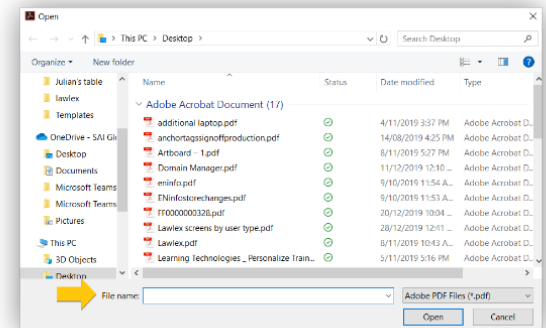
Open

This PC > Desktop >

Search Desktop

Organize ▾ New folder

Julian's table
lawlex
Templates
OneDrive - SAI Gl
Desktop
Documents
Microsoft Teams
Microsoft Teams
Pictures
This PC
3D Objects
Desktop

| Name | Status | Date modified | Type |
|---|---|---|---|
| Adobe Acrobat Document (17) | | | |
| additional laptop.pdf | | 4/11/2019 3:37 PM | Adobe Acrobat D... |
| anchortagssignoffproduction.pdf | | 14/08/2019 4:25 PM | Adobe Acrobat D... |
| Artboard – 1.pdf | | 8/11/2019 5:27 PM | Adobe Acrobat D... |
| Domain Manager.pdf | | 11/12/2019 12:10 ... | Adobe Acrobat D... |
| eninfo.pdf | | 9/10/2019 11:54 A... | Adobe Acrobat D... |
| ENinfostorechanges.pdf | | 9/10/2019 11:53 A... | Adobe Acrobat D... |
| FF000000328.pdf | | 20/12/2019 10:06 ... | Adobe Acrobat D... |
| Lawlex screens by user type.pdf | | 28/12/2019 12:41 ... | Adobe Acrobat D... |
| Lawlex.pdf | | 8/11/2019 10:43 A... | Adobe Acrobat D... |
| Learning Technologies _ Personalize Train... | | 5/11/2019 5:16 PM | Adobe Acrobat D... |

File name:

Adobe PDF Files (*.pdf)

Open

Cancel